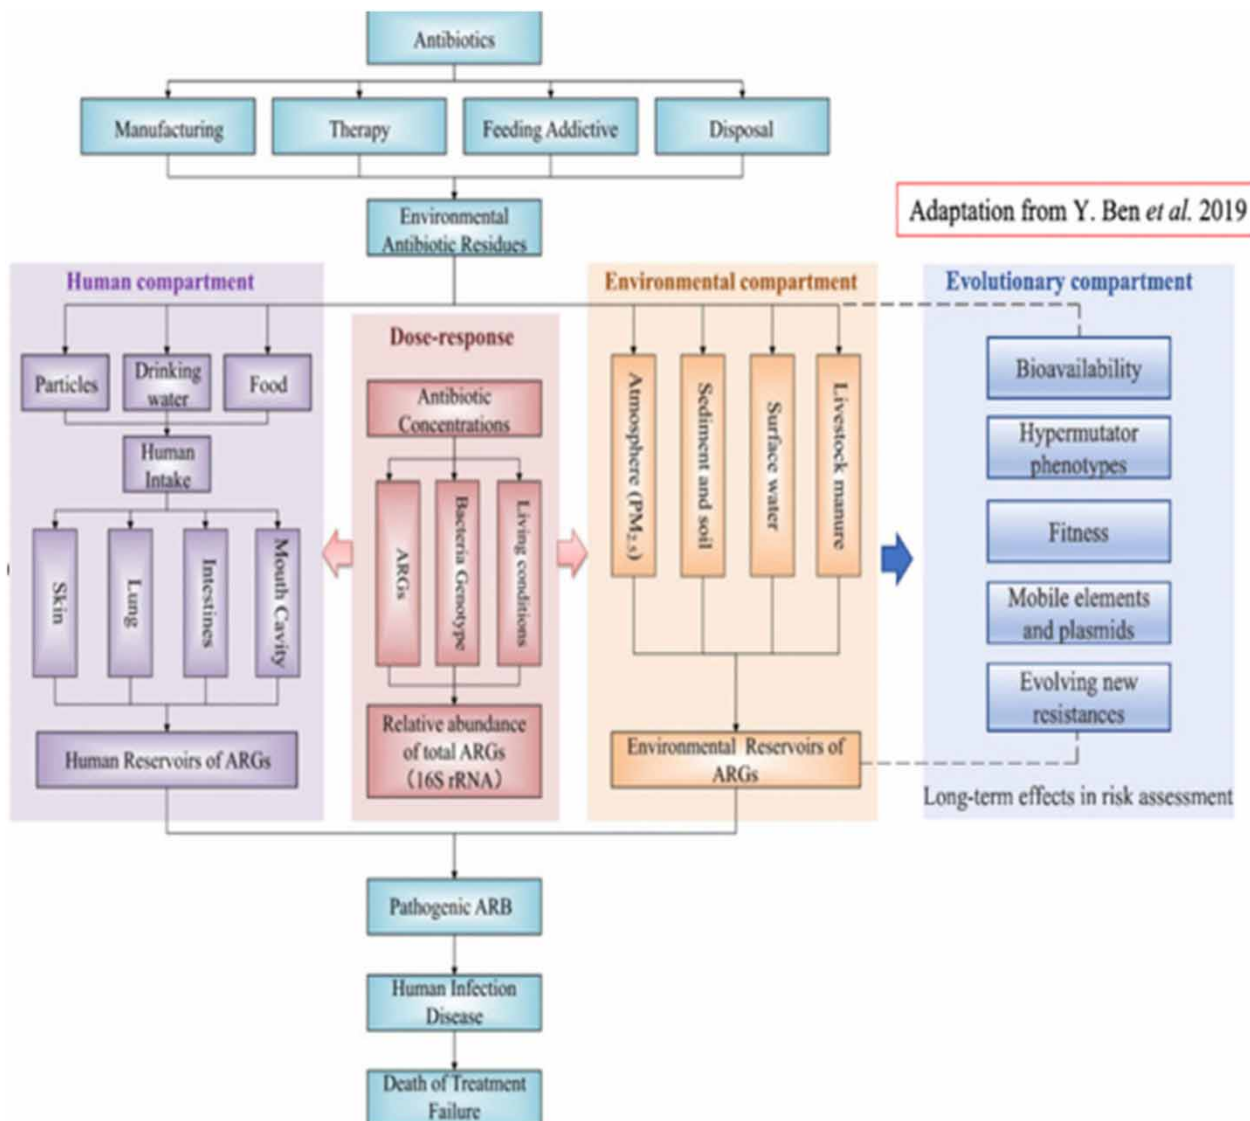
Antibiotics

Manufacturing

Therapy

Feeding Addictive

Disposal

Environmental Antibiotic Residues

Adaptation from Y. Ben *et al.* 2019

Human compartment

Particles

Drinking water

Food

Human Intake

Skin

Lung

Intestines

Mouth Cavity

Human Reservoirs of ARGs

Dose-response

Antibiotic Concentrations

ARGs

Bacteria Genotype

Living conditions

Relative abundance of total ARGs (16S rRNA)

Environmental compartment

Atmosphere ($PM_{2.5}$)

Sediment and soil

Surface water

Livestock manure

Environmental Reservoirs of ARGs

Evolutionary compartment

Bioavailability

Hypermutator phenotypes

Fitness

Mobile elements and plasmids

Evolving new resistances

Long-term effects in risk assessment

Pathogenic ARB

Human Infection Disease

Death of Treatment Failure